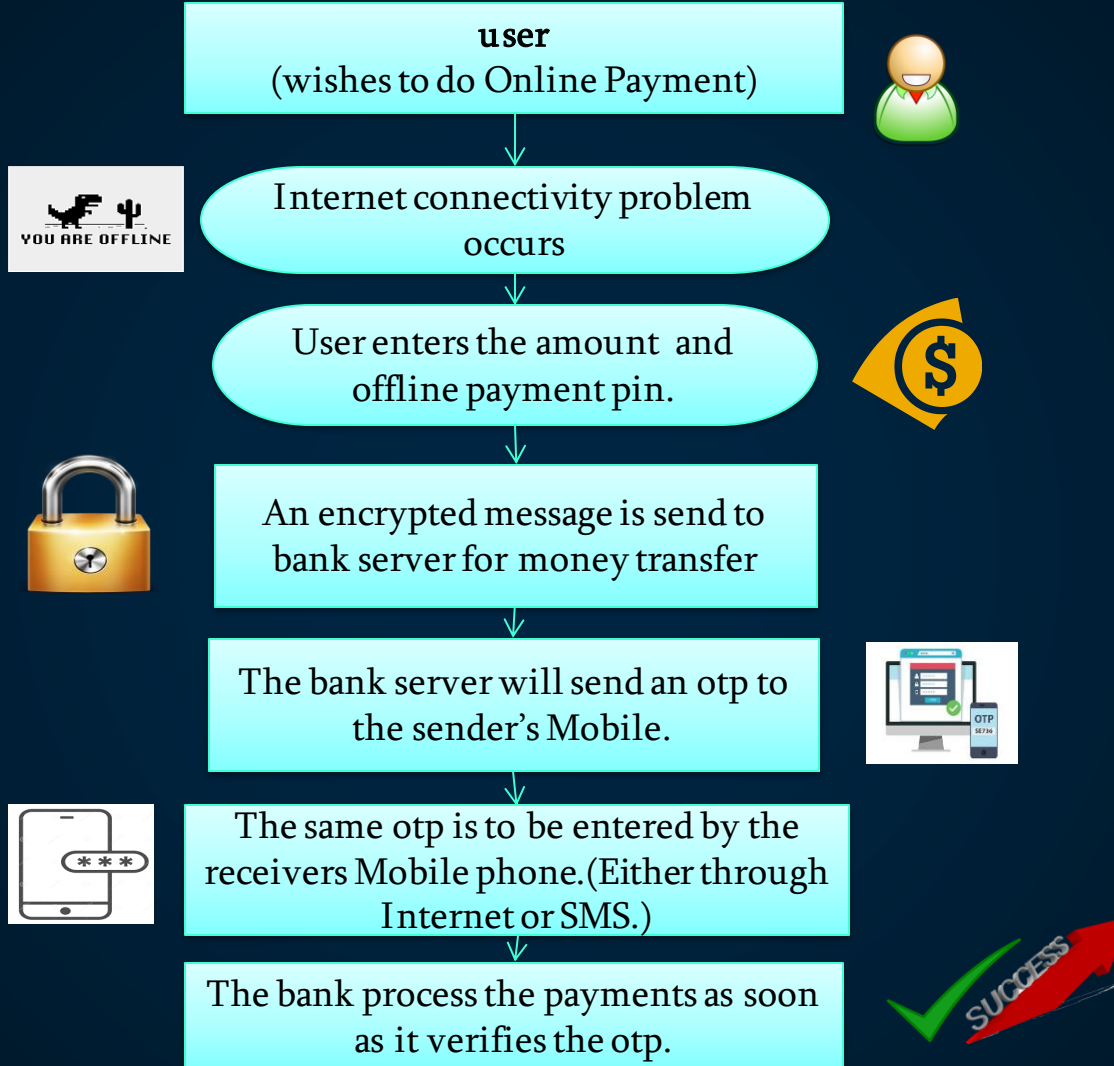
user
(wishes to do Online Payment)

YOU ARE OFFLINE

Internet connectivity problem occurs

User enters the amount and offline payment pin.

An encrypted message is send to bank server for money transfer

The bank server will send an otp to the sender's Mobile.

OTP
SE736

***

The same otp is to be entered by the receivers Mobile phone.(Either through Internet or SMS.)

The bank process the payments as soon as it verifies the otp.

SUCCESS